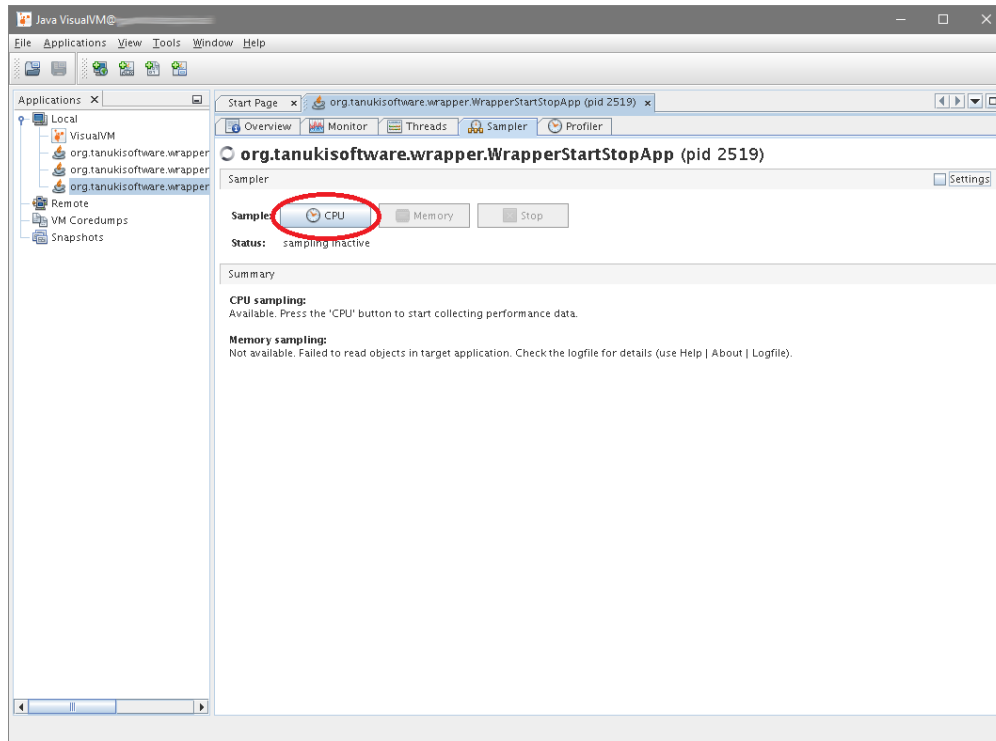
Java VisualVM@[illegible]

File Applications View Tools Window Help

Applications ×

Local
VisualVM
org.tanukisoftware.wrapper
org.tanukisoftware.wrapper
org.tanukisoftware.wrapper
Remote
VM Coredumps
Snapshots

Start Page × org.tanukisoftware.wrapper.WrapperStartStopApp (pid 2519) ×

Overview Monitor Threads Sampler Profiler

org.tanukisoftware.wrapper.WrapperStartStopApp (pid 2519)

Sampler

Settings

Sample: CPU Memory Stop

Status: sampling inactive

Summary

CPU sampling:
Available. Press the 'CPU' button to start collecting performance data.

Memory sampling:
Not available. Failed to read objects in target application. Check the logfile for details (use Help | About | Logfile).